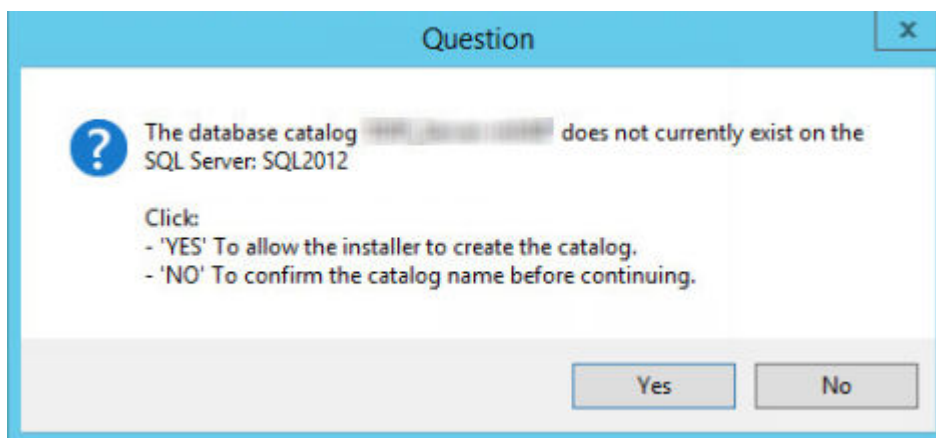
Question

x

?

The database catalog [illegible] does not currently exist on the SQL Server: SQL2012

Click:
- 'YES' To allow the installer to create the catalog.
- 'NO' To confirm the catalog name before continuing.

Yes

No